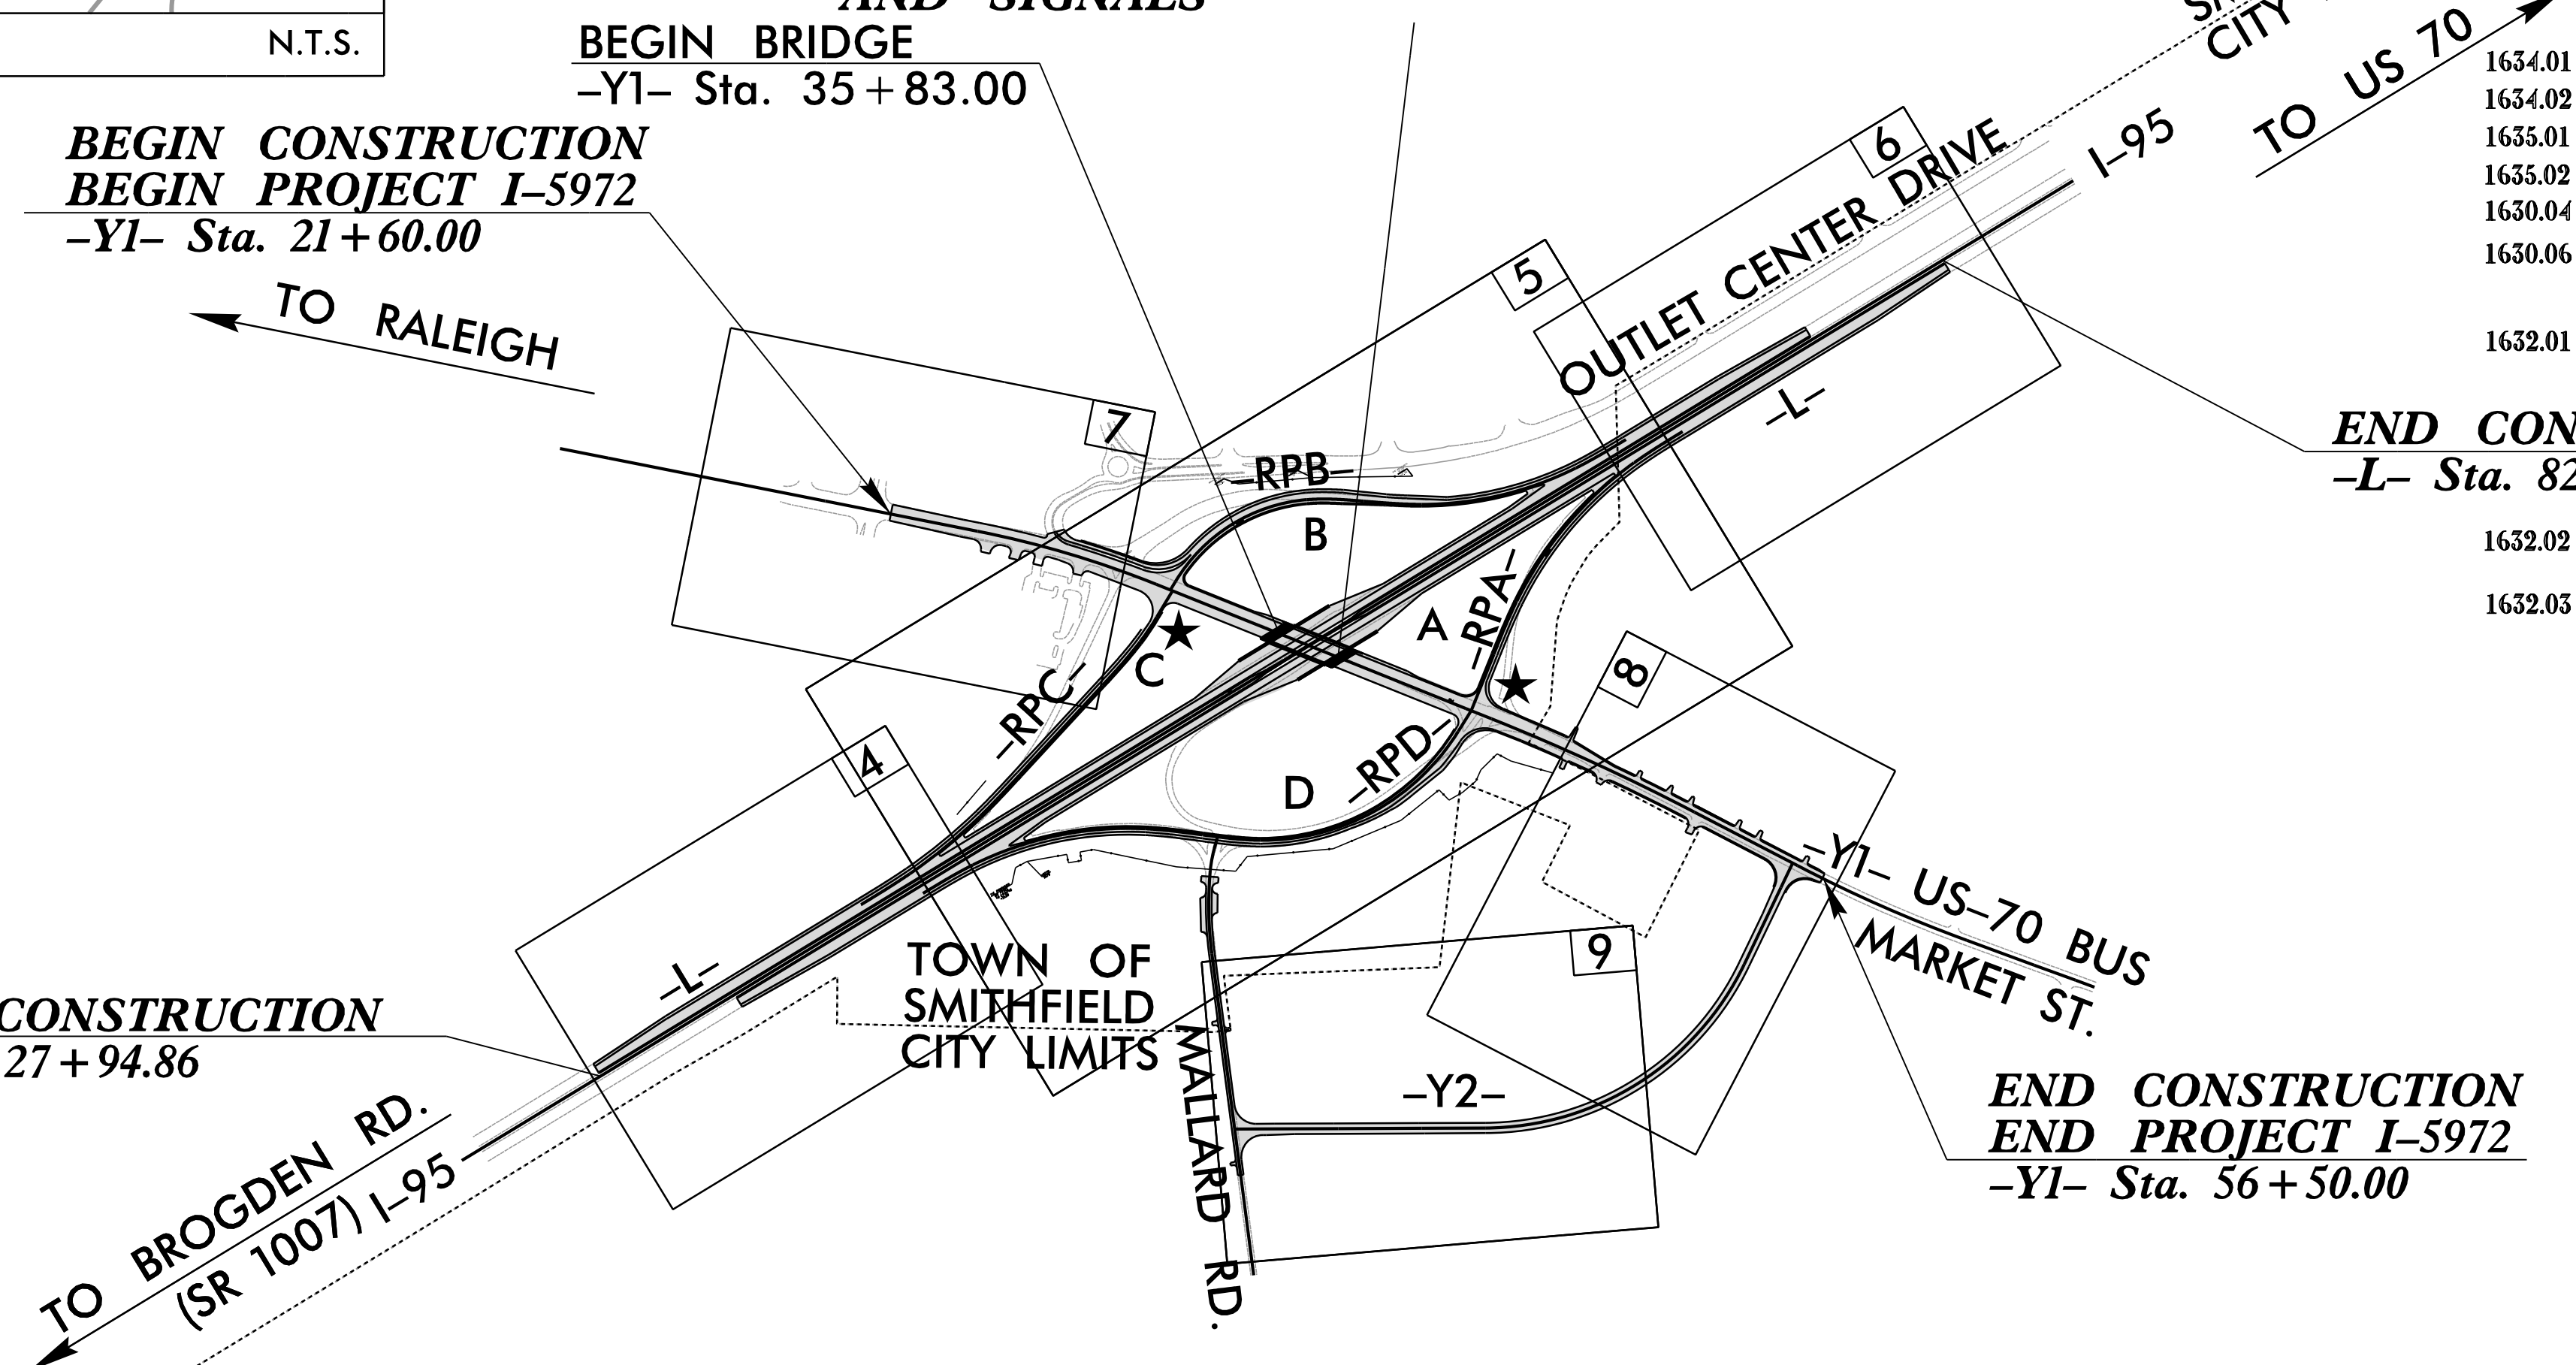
N.T.S.

AND SIGNALS

BEGIN BRIDGE
–Y1– Sta. 35+83.00

BEGIN CONSTRUCTION
BEGIN PROJECT I–5972
–Y1– Sta. 21+60.00

TO RALEIGH

CITY

TO US 70

I–95

1634.01
1634.02
1635.01
1635.02
1630.04
1630.06
1632.01
1632.02
1632.03

6

5

7

OUTLET CENTER DRIVE

–L–

END CON
–L– Sta. 82

–RPB–

B

A

–RPA–

C

–RPC–

D

–RPD–

8

4

9

–Y1– US–70 BUS

MARKET ST.

TOWN OF SMITHFIELD CITY LIMITS

–L–

CONSTRUCTION
27+94.86

MALLARD RD.

–Y2–

END CONSTRUCTION
END PROJECT I–5972
–Y1– Sta. 56+50.00

TO BROGDEN RD.
(SR 1007) I–95